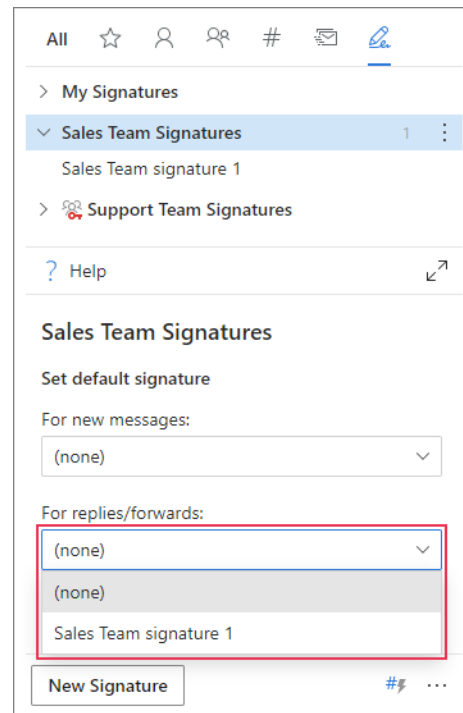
All

My Signatures

Sales Team Signatures 1

Sales Team signature 1

Support Team Signatures

? Help

Sales Team Signatures

Set default signature

For new messages:

(none)

For replies/forwards:

(none)

(none)

Sales Team signature 1

New Signature

#